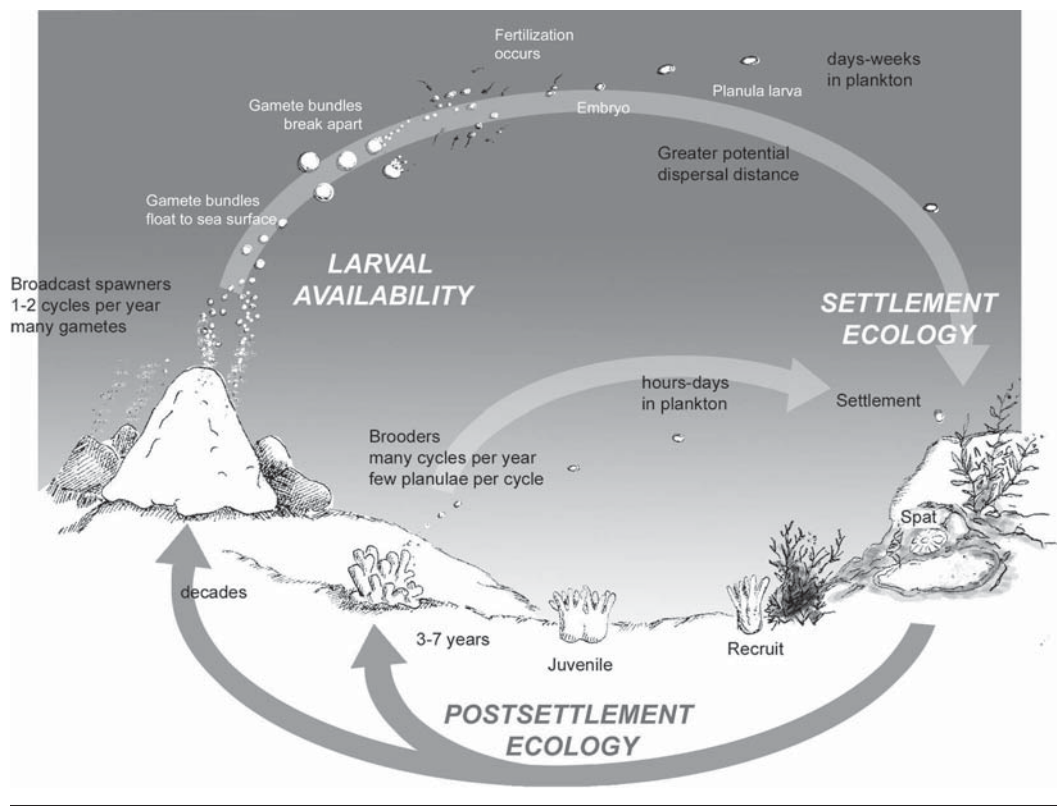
Fertilization occurs

days-weeks in plankton

Gamete bundles break apart

Embryo

Planula larva

Greater potential dispersal distance

Gamete bundles float to sea surface

LARVAL AVAILABILITY

Broadcast spawners 1-2 cycles per year many gametes

SETTLEMENT ECOLOGY

hours-days in plankton

Settlement

Brooders many cycles per year few planulae per cycle

Spat

decades

3-7 years

Juvenile

Recruit

POSTSETTLEMENT ECOLOGY